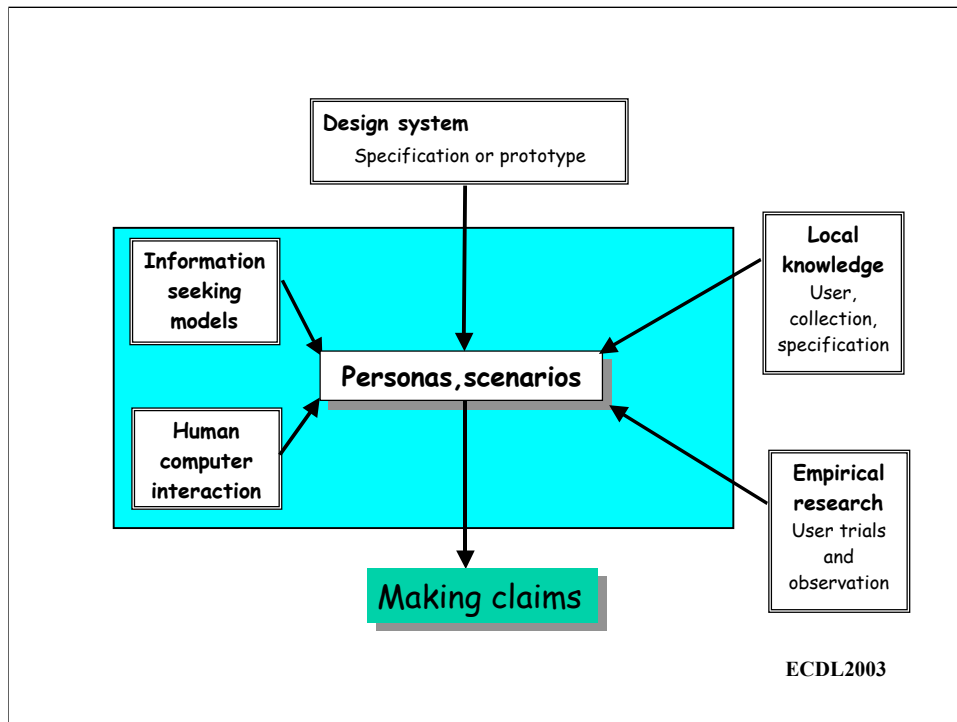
Design system
Specification or prototype

Information seeking models

Local knowledge
User, collection, specification

Personas,scenarios

Human computer interaction

Empirical research
User trials and observation

Making claims

ECDL2003